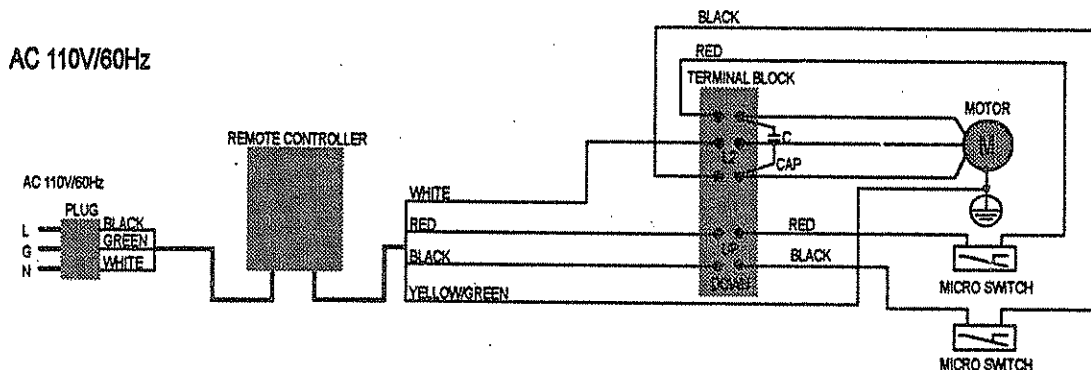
AC 110V/60Hz

BLACK

RED

TERMINAL BLOCK

MOTOR

M

C

L2

CAP

REMOTE CONTROLLER

AC 110V/60Hz

PLUG

L

G

N

BLACK

GREEN

WHITE

WHITE

RED

BLACK

YELLOW/GREEN

UP

DOWN

RED

BLACK

MICRO SWITCH

MICRO SWITCH